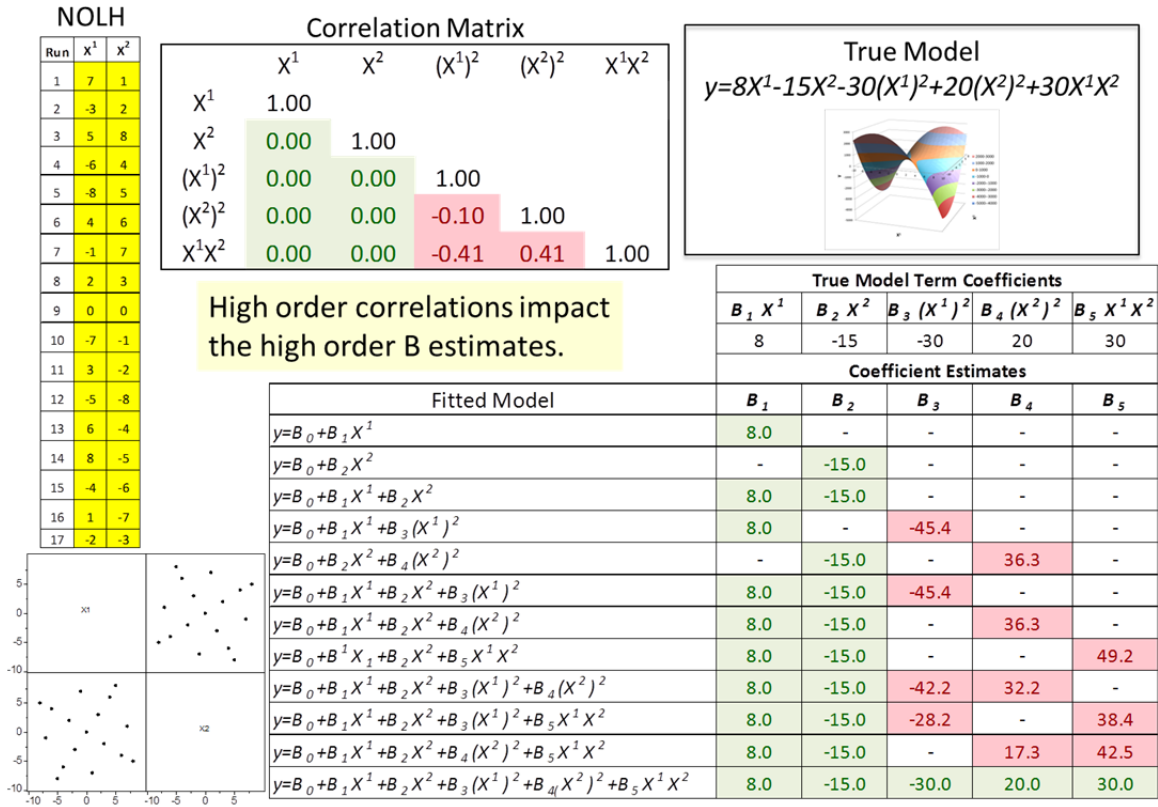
NOLH

| Run | $X^1$ | $X^2$ |
|---|---|---|
| 1 | 7 | 1 |
| 2 | -3 | 2 |
| 3 | 5 | 8 |
| 4 | -6 | 4 |
| 5 | -8 | 5 |
| 6 | 4 | 6 |
| 7 | -1 | 7 |
| 8 | 2 | 3 |
| 9 | 0 | 0 |
| 10 | -7 | -1 |
| 11 | 3 | -2 |
| 12 | -5 | -8 |
| 13 | 6 | -4 |
| 14 | 8 | -5 |
| 15 | -4 | -6 |
| 16 | 1 | -7 |
| 17 | -2 | -3 |

Correlation Matrix

| | $X^1$ | $X^2$ | $(X^1)^2$ | $(X^2)^2$ | $X^1X^2$ |
|---|---|---|---|---|---|
| $X^1$ | 1.00 | | | | |
| $X^2$ | 0.00 | 1.00 | | | |
| $(X^1)^2$ | 0.00 | 0.00 | 1.00 | | |
| $(X^2)^2$ | 0.00 | 0.00 | -0.10 | 1.00 | |
| $X^1X^2$ | 0.00 | 0.00 | -0.41 | 0.41 | 1.00 |

True Model
$y=8X^1-15X^2-30(X^1)^2+20(X^2)^2+30X^1X^2$

High order correlations impact the high order B estimates.

True Model Term Coefficients

| $B_1 X^1$ | $B_2 X^2$ | $B_3 (X^1)^2$ | $B_4 (X^2)^2$ | $B_5 X^1X^2$ |
|---|---|---|---|---|
| 8 | -15 | -30 | 20 | 30 |

Coefficient Estimates

| Fitted Model | $B_1$ | $B_2$ | $B_3$ | $B_4$ | $B_5$ |
|---|---|---|---|---|---|
| $y=B_0+B_1X^1$ | 8.0 | - | - | - | - |
| $y=B_0+B_2X^2$ | - | -15.0 | - | - | - |
| $y=B_0+B_1X^1+B_2X^2$ | 8.0 | -15.0 | - | - | - |
| $y=B_0+B_1X^1+B_3(X^1)^2$ | 8.0 | - | -45.4 | - | - |
| $y=B_0+B_2X^2+B_4(X^2)^2$ | - | -15.0 | - | 36.3 | - |
| $y=B_0+B_1X^1+B_2X^2+B_3(X^1)^2$ | 8.0 | -15.0 | -45.4 | - | - |
| $y=B_0+B_1X^1+B_2X^2+B_4(X^2)^2$ | 8.0 | -15.0 | - | 36.3 | - |
| $y=B_0+B^1X_1+B_2X^2+B_5X^1X^2$ | 8.0 | -15.0 | - | - | 49.2 |
| $y=B_0+B_1X^1+B_2X^2+B_3(X^1)^2+B_4(X^2)^2$ | 8.0 | -15.0 | -42.2 | 32.2 | - |
| $y=B_0+B_1X^1+B_2X^2+B_3(X^1)^2+B_5X^1X^2$ | 8.0 | -15.0 | -28.2 | - | 38.4 |
| $y=B_0+B_1X^1+B_2X^2+B_4(X^2)^2+B_5X^1X^2$ | 8.0 | -15.0 | - | 17.3 | 42.5 |
| $y=B_0+B_1X^1+B_2X^2+B_3(X^1)^2+B_4(X^2)^2+B_5X^1X^2$ | 8.0 | -15.0 | -30.0 | 20.0 | 30.0 |

X1
X2
5
0
-5
-10
5
0
-5
-10
-10 -5 0 5 -10 -5 0 5